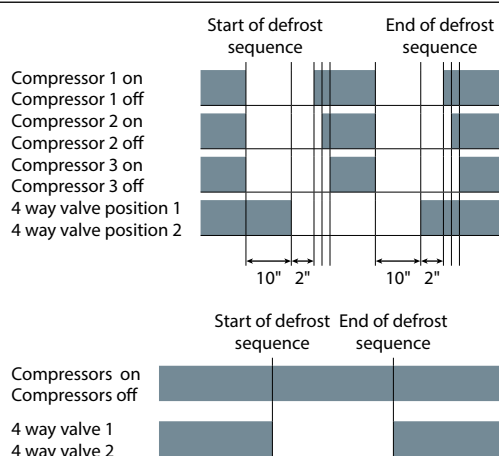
Start of defrost sequence

End of defrost sequence

Compressor 1 on
Compressor 1 off
Compressor 2 on
Compressor 2 off
Compressor 3 on
Compressor 3 off
4 way valve position 1
4 way valve position 2

10" 2"

10" 2"

Start of defrost sequence

End of defrost sequence

Compressors on
Compressors off

4 way valve 1
4 way valve 2